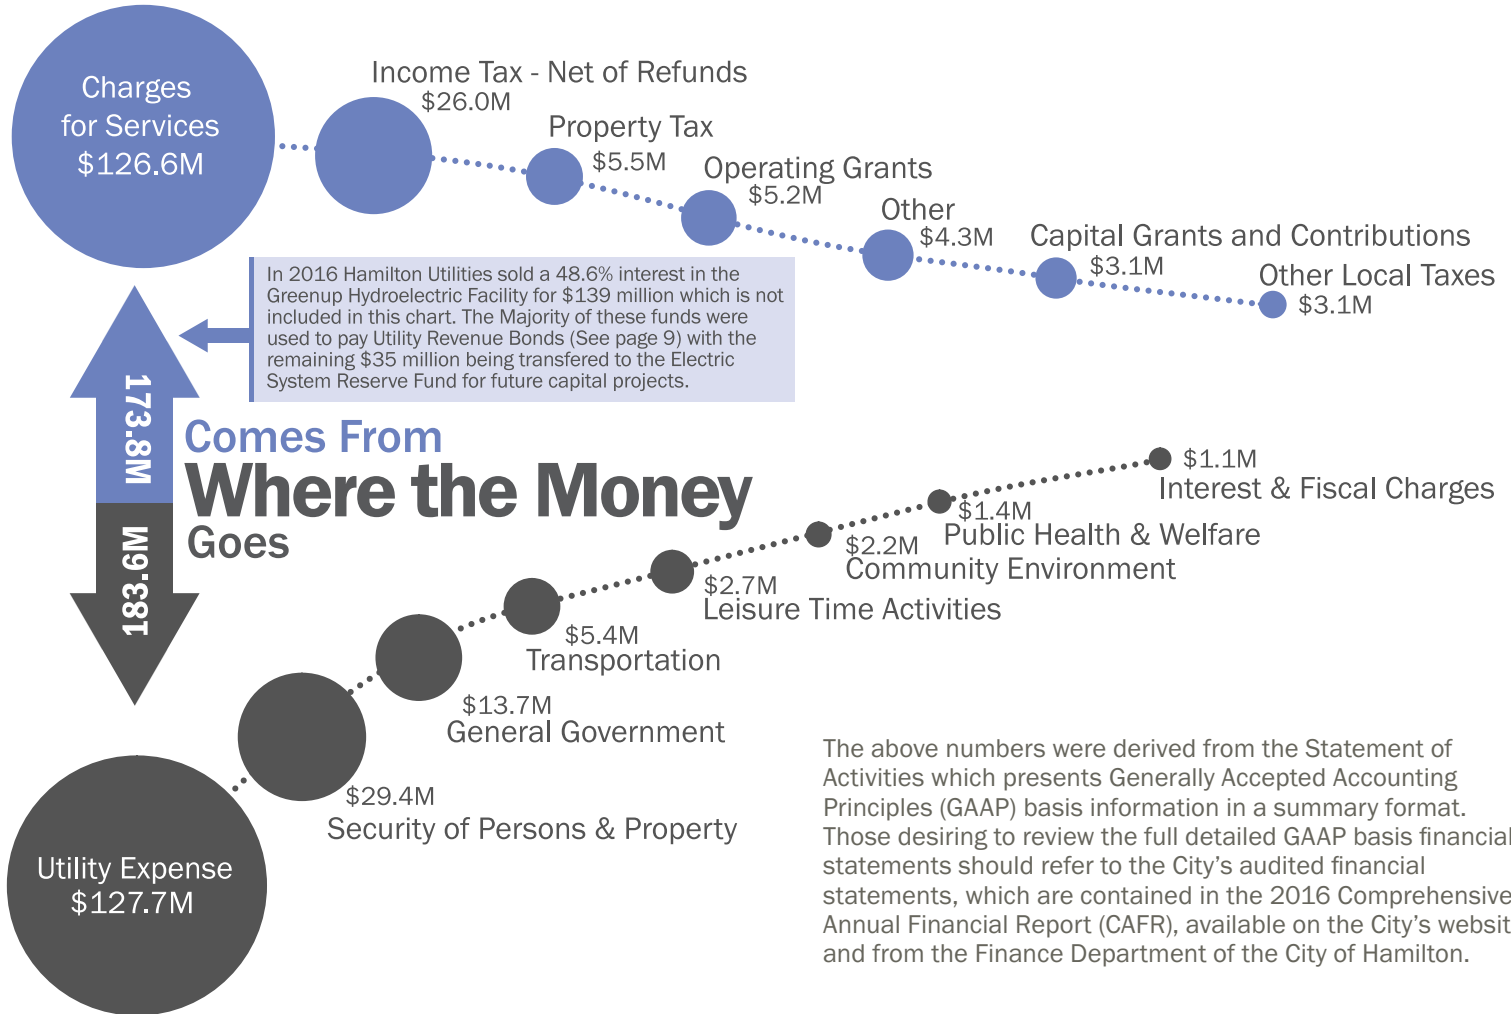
Charges for Services $126.6M

Income Tax - Net of Refunds $26.0M

Property Tax $5.5M

Operating Grants $5.2M

Other $4.3M

Capital Grants and Contributions $3.1M

Other Local Taxes $3.1M

In 2016 Hamilton Utilities sold a 48.6% interest in the Greenup Hydroelectric Facility for $139 million which is not included in this chart. The Majority of these funds were used to pay Utility Revenue Bonds (See page 9) with the remaining $35 million being transfered to the Electric System Reserve Fund for future capital projects.

173.8M

Comes From

Where the Money

Goes

183.6M

$1.1M Interest & Fiscal Charges

$1.4M Public Health & Welfare

$2.2M Community Environment

$2.7M Leisure Time Activities

$5.4M Transportation

$13.7M General Government

$29.4M Security of Persons & Property

Utility Expense $127.7M

The above numbers were derived from the Statement of Activities which presents Generally Accepted Accounting Principles (GAAP) basis information in a summary format. Those desiring to review the full detailed GAAP basis financial statements should refer to the City's audited financial statements, which are contained in the 2016 Comprehensive Annual Financial Report (CAFR), available on the City's websit and from the Finance Department of the City of Hamilton.